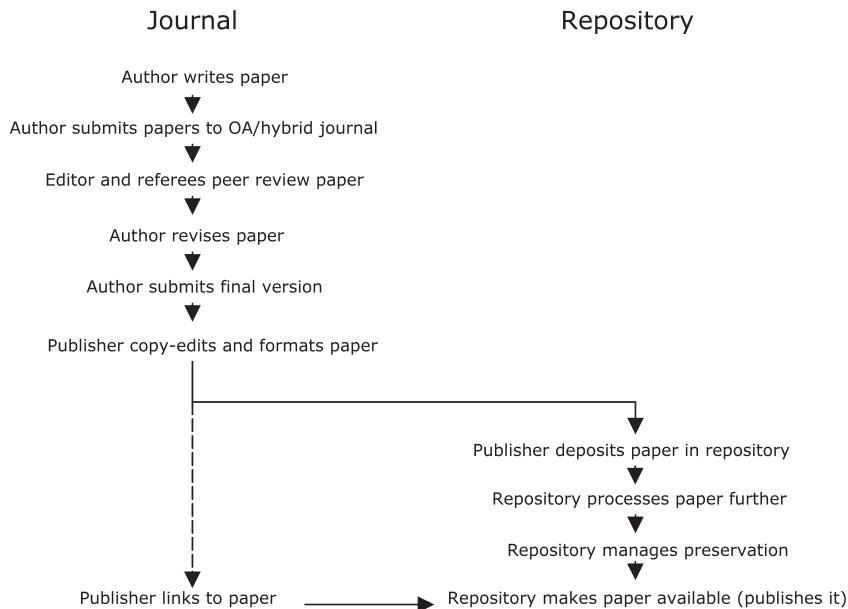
Journal

Repository

Author writes paper

Author submits papers to OA/hybrid journal

Editor and referees peer review paper

Author revises paper

Author submits final version

Publisher copy-edits and formats paper

Publisher deposits paper in repository

Repository processes paper further

Repository manages preservation

Publisher links to paper

Repository makes paper available (publishes it)